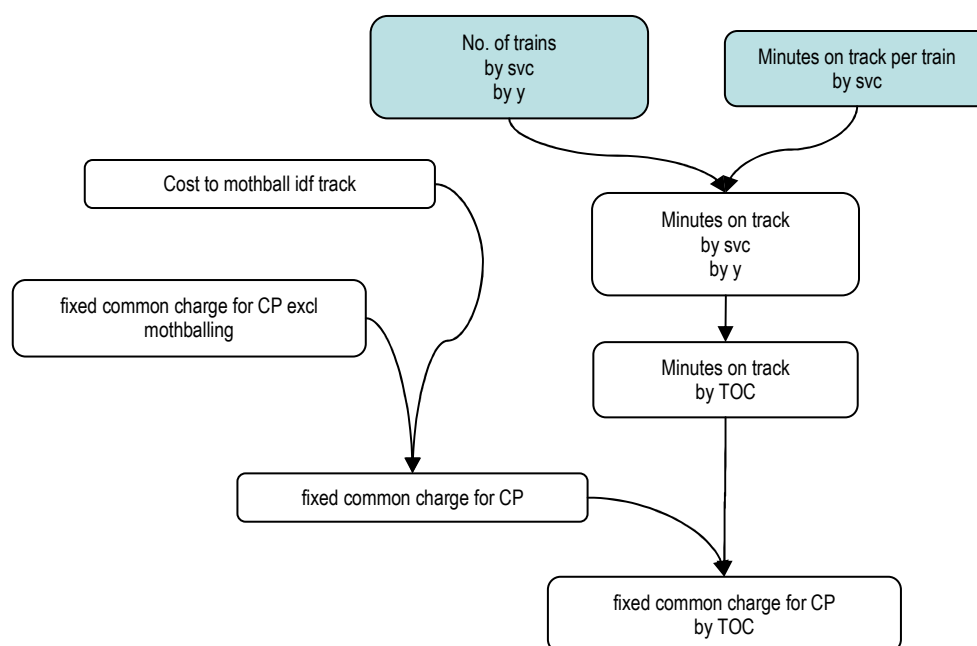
No. of trains
by svc
by y

Minutes on track per train
by svc

Cost to mothball idf track

Minutes on track
by svc
by y

fixed common charge for CP excl mothballing

Minutes on track
by TOC

fixed common charge for CP

fixed common charge for CP
by TOC